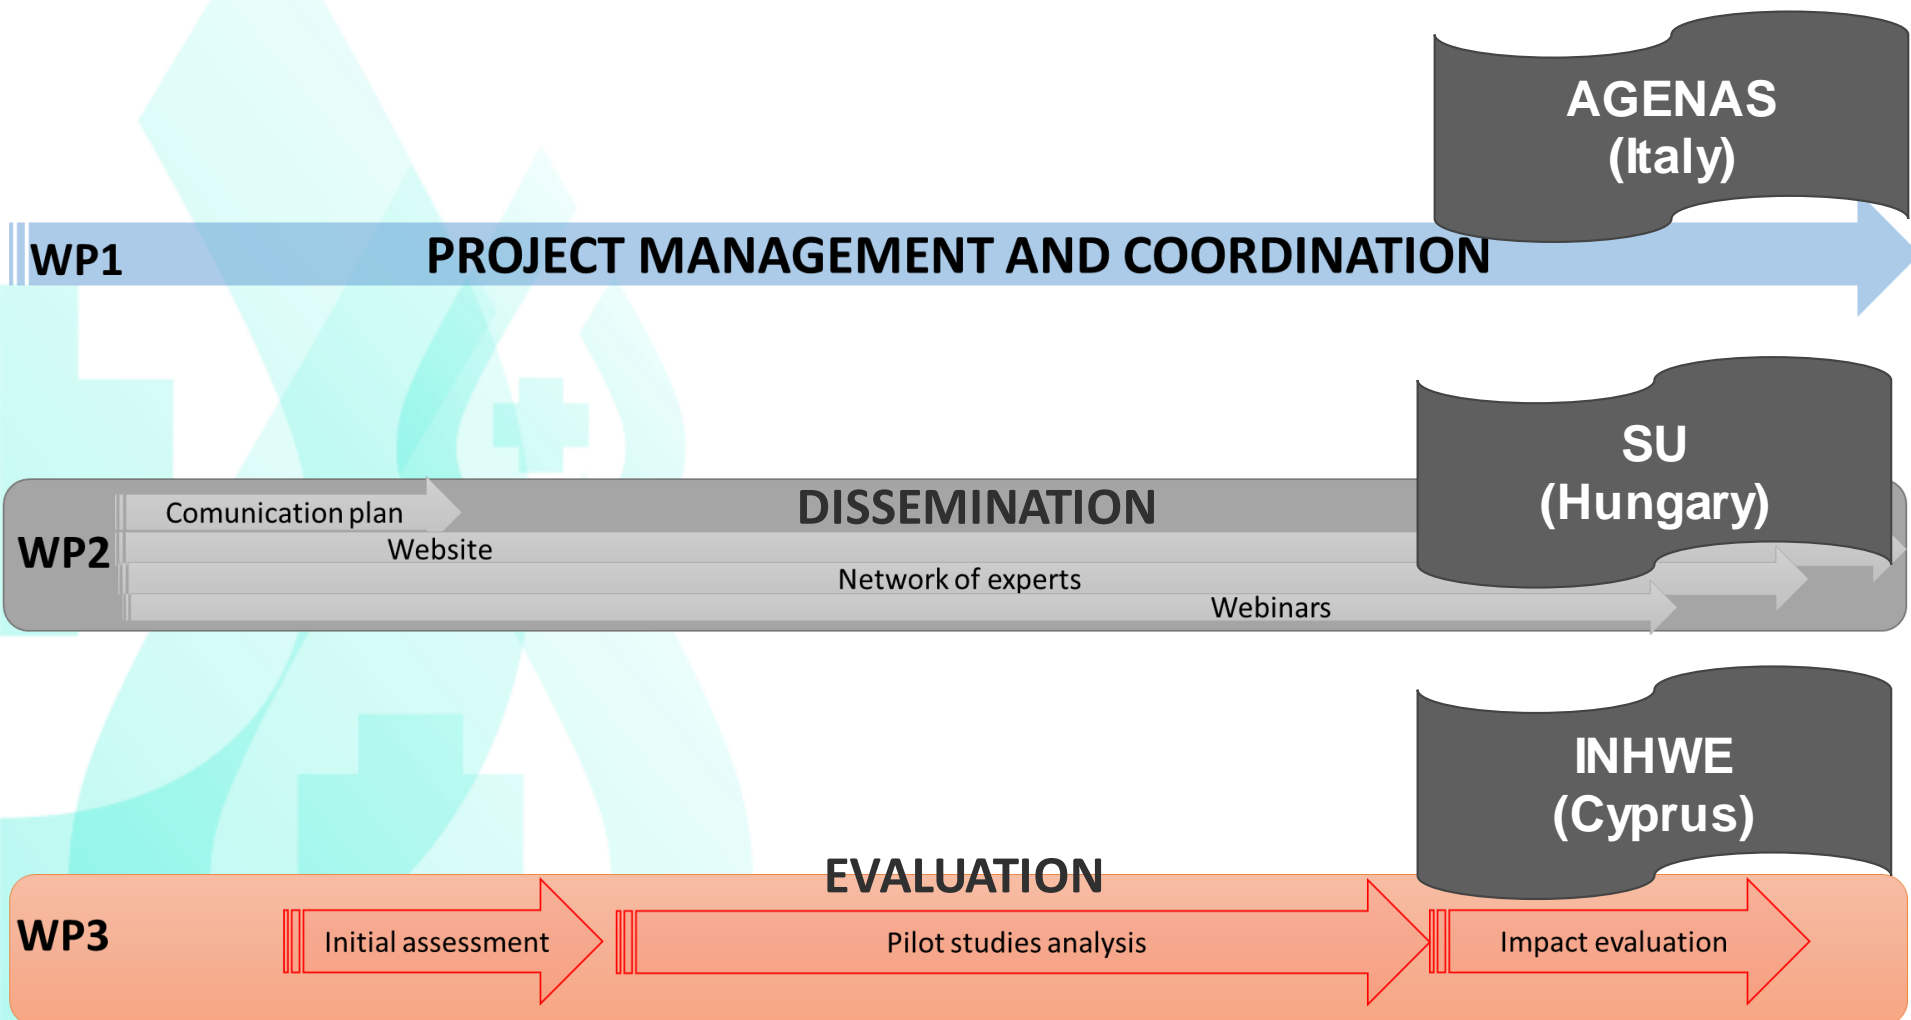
AGENAS (Italy)

WP1 PROJECT MANAGEMENT AND COORDINATION

SU (Hungary)

WP2

DISSEMINATION

Comunication plan

Website

Network of experts

Webinars

INHWE (Cyprus)

EVALUATION

WP3

Initial assessment

Pilot studies analysis

Impact evaluation